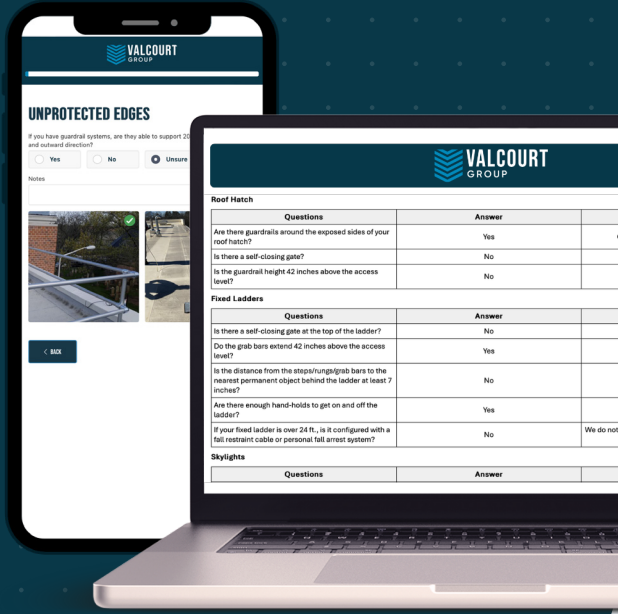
VALCOURT
GROUP

UNPROTECTED EDGES

If you have guardrail systems, are they able to support 20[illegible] and outward direction?

Yes
No
Unsure

Notes

< BACK

VALCOURT
GROUP

Roof Hatch

| Questions | Answer | |
|---|---|---|
| Are there guardrails around the exposed sides of your roof hatch? | Yes | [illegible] |
| Is there a self-closing gate? | No | |
| Is the guardrail height 42 inches above the access level? | No | |

Fixed Ladders

| Questions | Answer | |
|---|---|---|
| Is there a self-closing gate at the top of the ladder? | No | |
| Do the grab bars extend 42 inches above the access level? | Yes | |
| Is the distance from the steps/rungs/grab bars to the nearest permanent object behind the ladder at least 7 inches? | No | |
| Are there enough hand-holds to get on and off the ladder? | Yes | |
| If your fixed ladder is over 24 ft., is it configured with a fall restraint cable or personal fall arrest system? | No | We do not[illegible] |

Skylights

| Questions | Answer | |
|---|---|---|